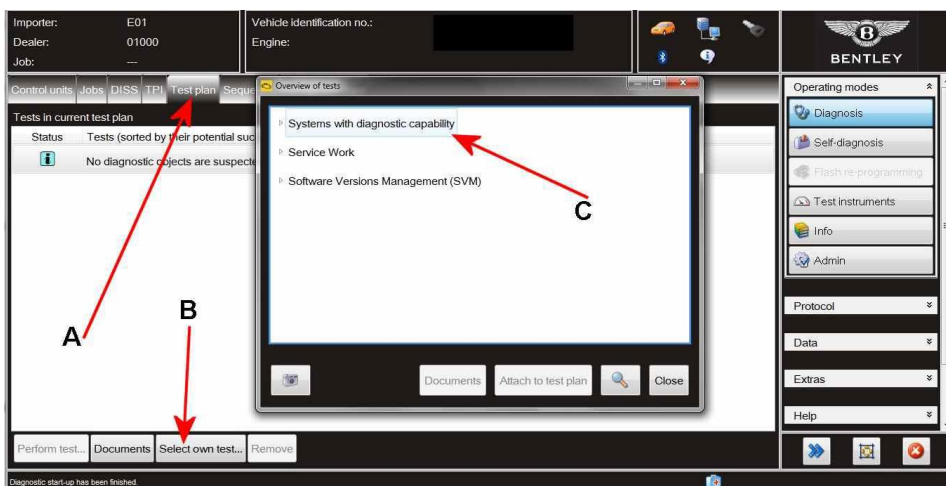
Importer: E01
Dealer: 01000
Job: ---

Vehicle identification no.:
Engine:

BENTLEY

Control units Jobs DISS TPI Test plan Seque

Tests in current test plan

| Status | Tests (sorted by their potential suc |
|---|---|
| i | No diagnostic objects are suspecte |

Overview of tests

Systems with diagnostic capability

Service Work

Software Versions Management (SVM)

C

Documents Attach to test plan Close

A

B

Perform test... Documents Select own test... Remove

Operating modes
Diagnosis
Self-diagnosis
Flash re-programming
Test instruments
Info
Admin

Protocol
Data
Extras
Help

Diagnostic start-up has been finished.